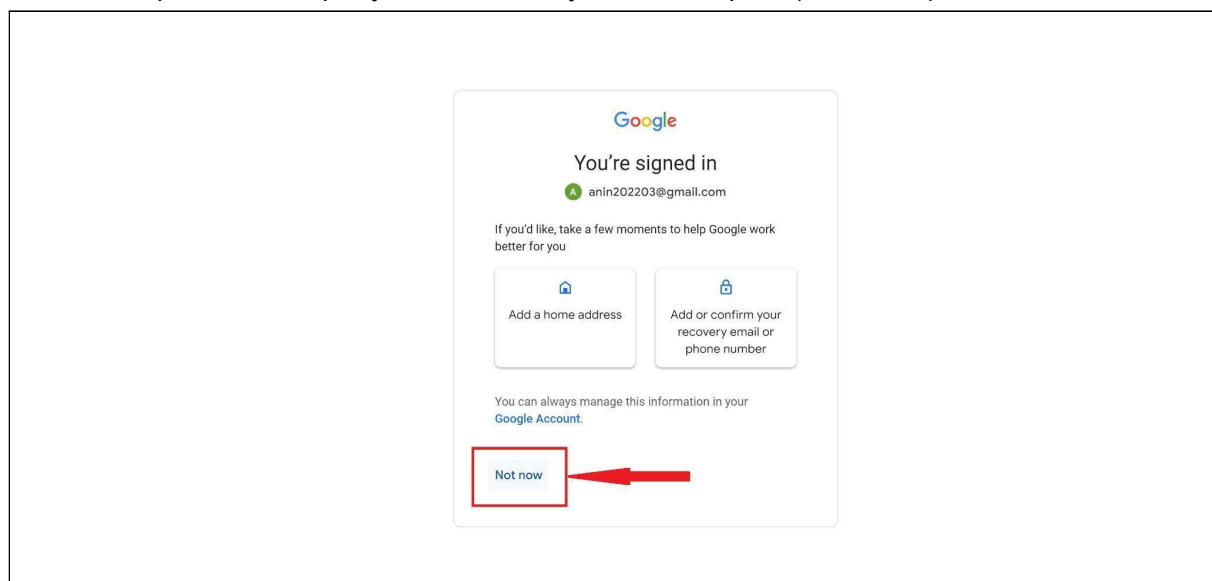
Google

You're signed in

A anin202203@gmail.com

If you'd like, take a few moments to help Google work better for you

Add a home address

Add or confirm your recovery email or phone number

You can always manage this information in your Google Account.

Not now